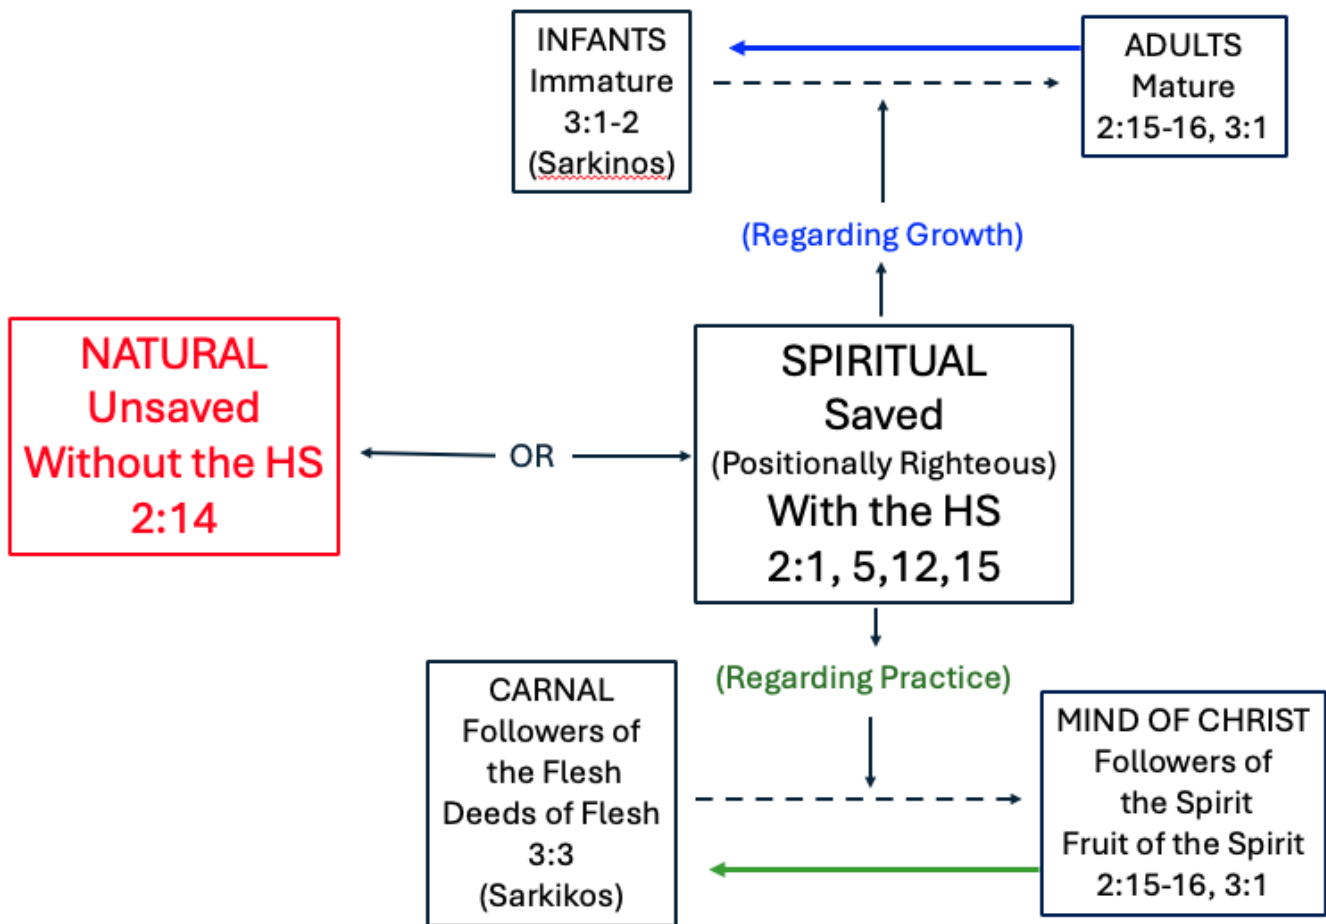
INFANTS
Immature
3:1-2
(Sarkinos)

ADULTS
Mature
2:15-16, 3:1

(Regarding Growth)

NATURAL
Unsaved
Without the HS
2:14

OR

SPIRITUAL
Saved
(Positionally Righteous)
With the HS
2:1, 5,12,15

(Regarding Practice)

CARNAL
Followers of the Flesh
Deeds of Flesh
3:3
(Sarkikos)

MIND OF CHRIST
Followers of the Spirit
Fruit of the Spirit
2:15-16, 3:1